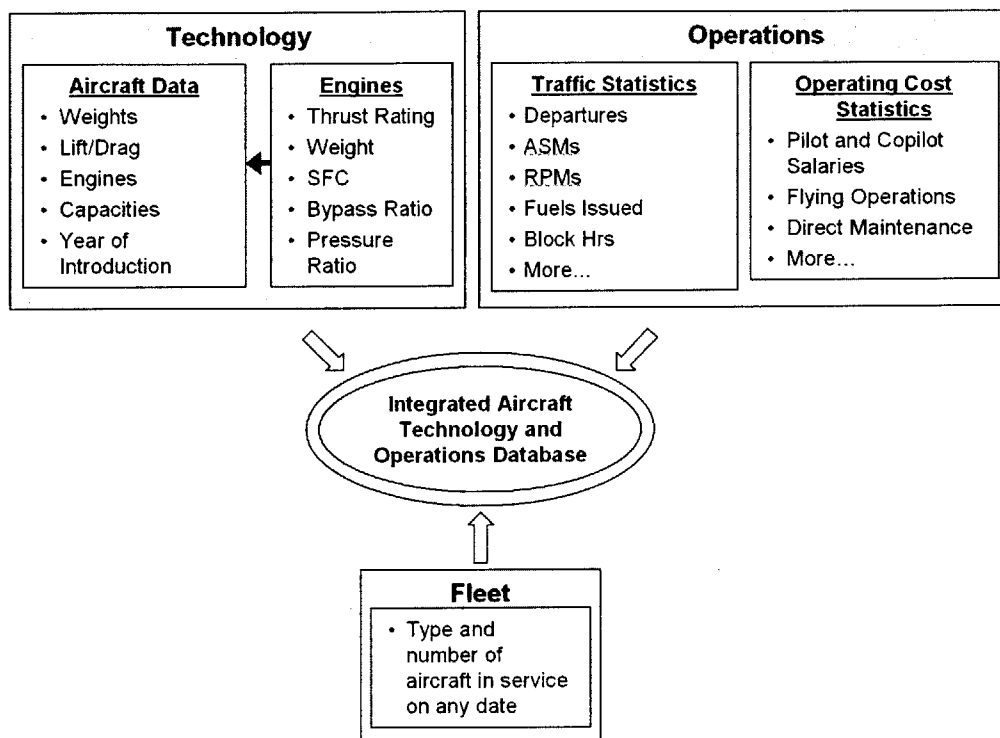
Technology

Aircraft Data
- Weights
- Lift/Drag
- Engines
- Capacities
- Year of Introduction

Engines
- Thrust Rating
- Weight
- SFC
- Bypass Ratio
- Pressure Ratio

Operations

Traffic Statistics
- Departures
- ASMs
- RPMs
- Fuels Issued
- Block Hrs
- More…

Operating Cost Statistics
- Pilot and Copilot Salaries
- Flying Operations
- Direct Maintenance
- More…

Integrated Aircraft Technology and Operations Database

Fleet
- Type and number of aircraft in service on any date